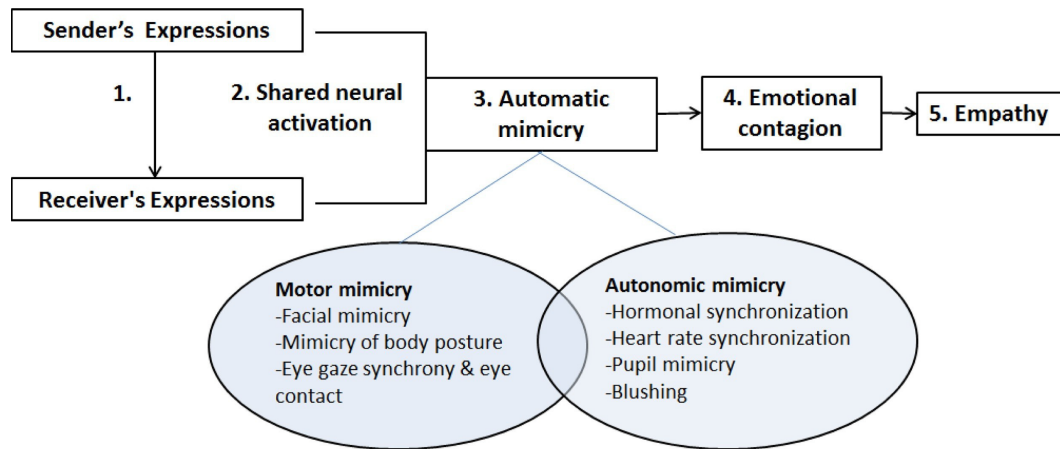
Sender's Expressions

1.

2. Shared neural activation

Receiver's Expressions

3. Automatic mimicry

4. Emotional contagion

5. Empathy

Motor mimicry
-Facial mimicry
-Mimicry of body posture
-Eye gaze synchrony & eye contact

Autonomic mimicry
-Hormonal synchronization
-Heart rate synchronization
-Pupil mimicry
-Blushing